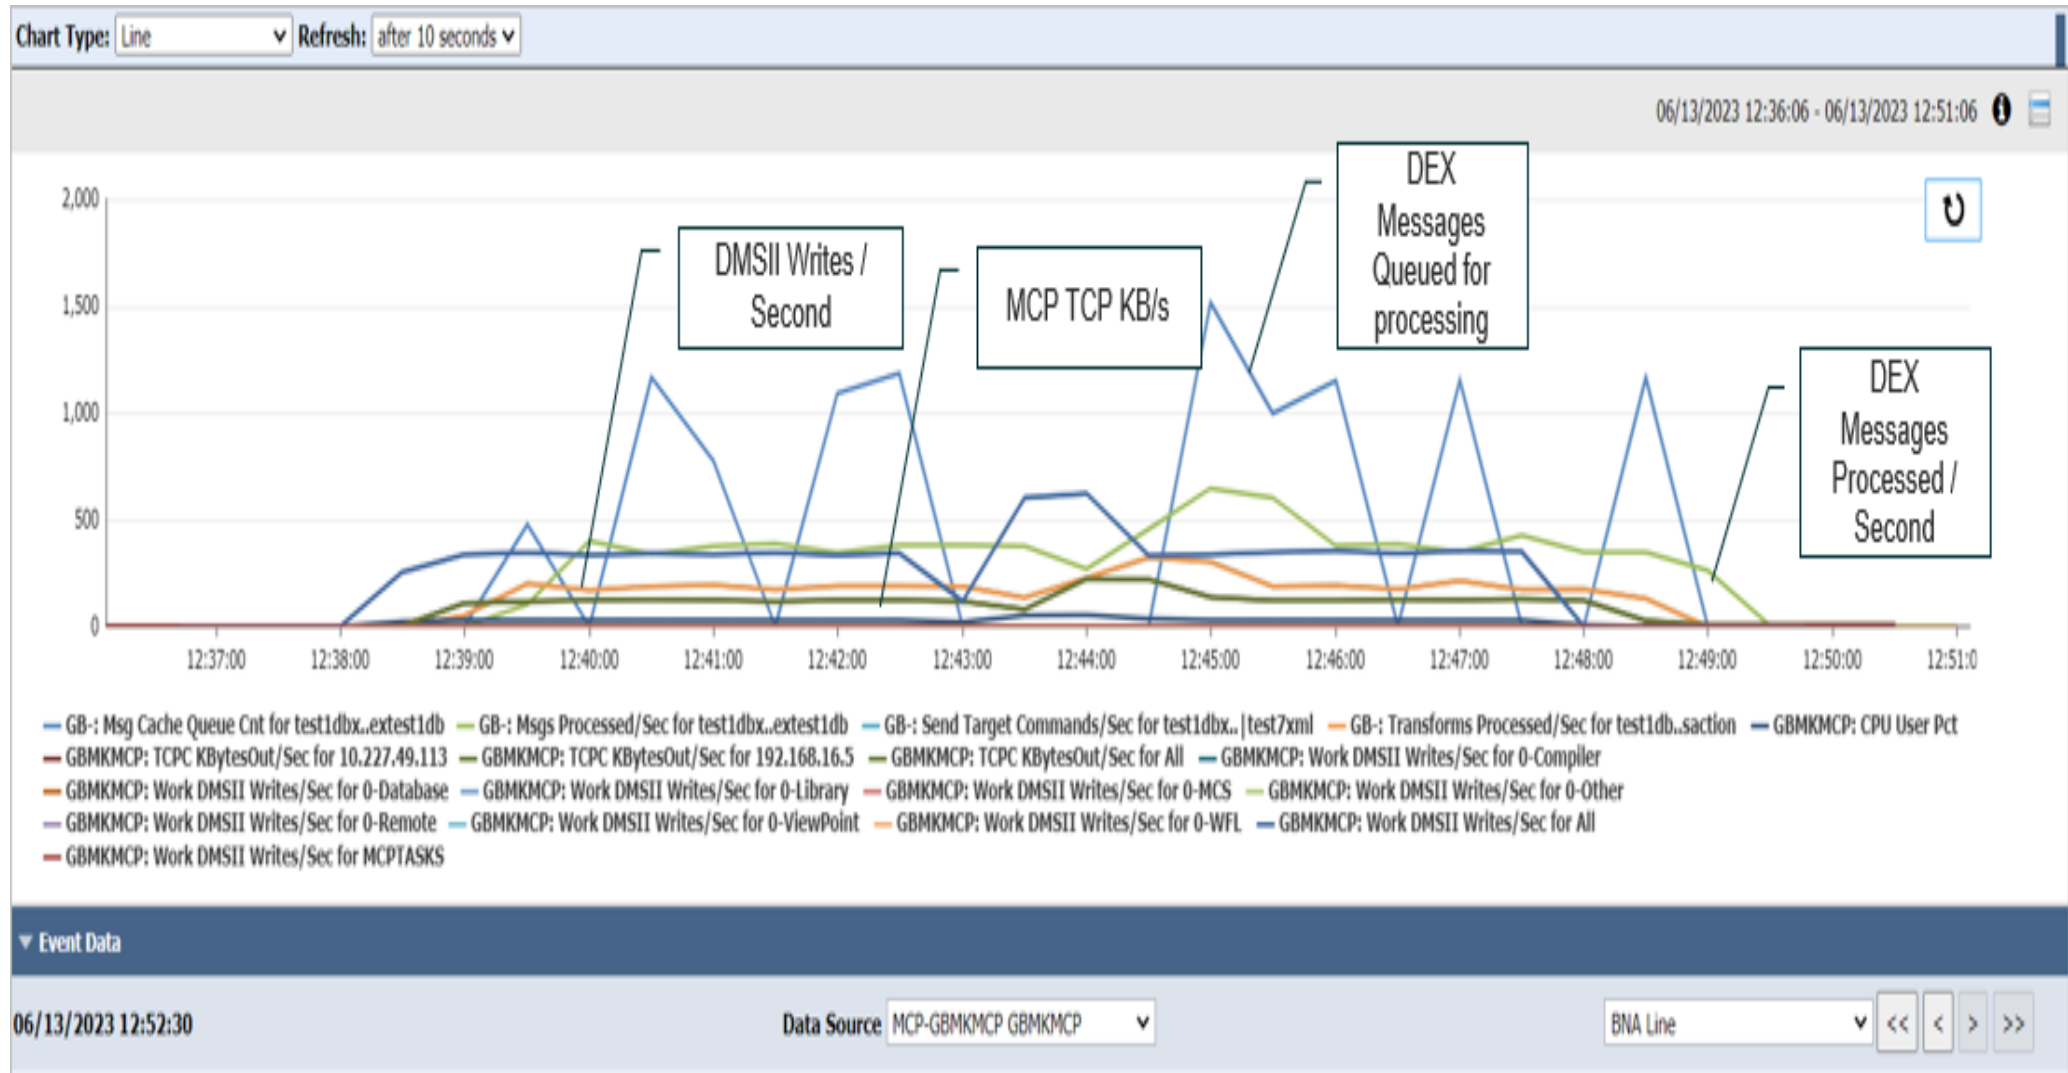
Chart Type: Line Refresh: after 10 seconds

06/13/2023 12:36:06 - 06/13/2023 12:51:06

DMSII Writes / Second

MCP TCP KB/s

DEX Messages Queued for processing

DEX Messages Processed / Second

2,000
1,500
1,000
500
0

12:37:00 12:38:00 12:39:00 12:40:00 12:41:00 12:42:00 12:43:00 12:44:00 12:45:00 12:46:00 12:47:00 12:48:00 12:49:00 12:50:00 12:51:0

GB-: Msg Cache Queue Cnt for test1dbx..extest1db GB-: Msgs Processed/Sec for test1dbx..extest1db GB-: Send Target Commands/Sec for test1dbx..|test7xml GB-: Transforms Processed/Sec for test1db..saction GBMKMCP: CPU User Pct GBMKMCP: TCPC KBytesOut/Sec for 10.227.49.113 GBMKMCP: TCPC KBytesOut/Sec for 192.168.16.5 GBMKMCP: TCPC KBytesOut/Sec for All GBMKMCP: Work DMSII Writes/Sec for 0-Compiler GBMKMCP: Work DMSII Writes/Sec for 0-Database GBMKMCP: Work DMSII Writes/Sec for 0-Library GBMKMCP: Work DMSII Writes/Sec for 0-MCS GBMKMCP: Work DMSII Writes/Sec for 0-Other GBMKMCP: Work DMSII Writes/Sec for 0-Remote GBMKMCP: Work DMSII Writes/Sec for 0-ViewPoint GBMKMCP: Work DMSII Writes/Sec for 0-WFL GBMKMCP: Work DMSII Writes/Sec for All GBMKMCP: Work DMSII Writes/Sec for MCPTASKS

Event Data

06/13/2023 12:52:30 Data Source MCP-GBMKMCP GBMKMCP BNA Line << < > >>